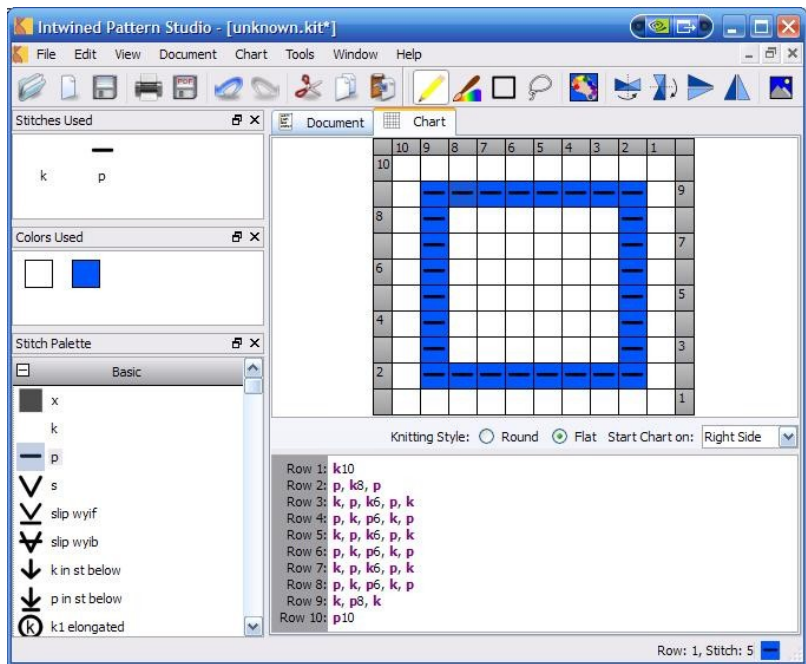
Intwined Pattern Studio - [unknown.kit*]

File Edit View Document Chart Tools Window Help

Stitches Used

k p

Colors Used

Stitch Palette

Basic

x
k
p
s
slip wyif
slip wyib
k in st below
p in st below
k1 elongated

Document Chart

10 9 8 7 6 5 4 3 2 1

10
9
8
7
6
5
4
3
2
1

Knitting Style: Round Flat Start Chart on: Right Side

Row 1: k10
Row 2: p, k8, p
Row 3: k, p, k6, p, k
Row 4: p, k, p6, k, p
Row 5: k, p, k6, p, k
Row 6: p, k, p6, k, p
Row 7: k, p, k6, p, k
Row 8: p, k, p6, k, p
Row 9: k, p8, k
Row 10: p10

Row: 1, Stitch: 5